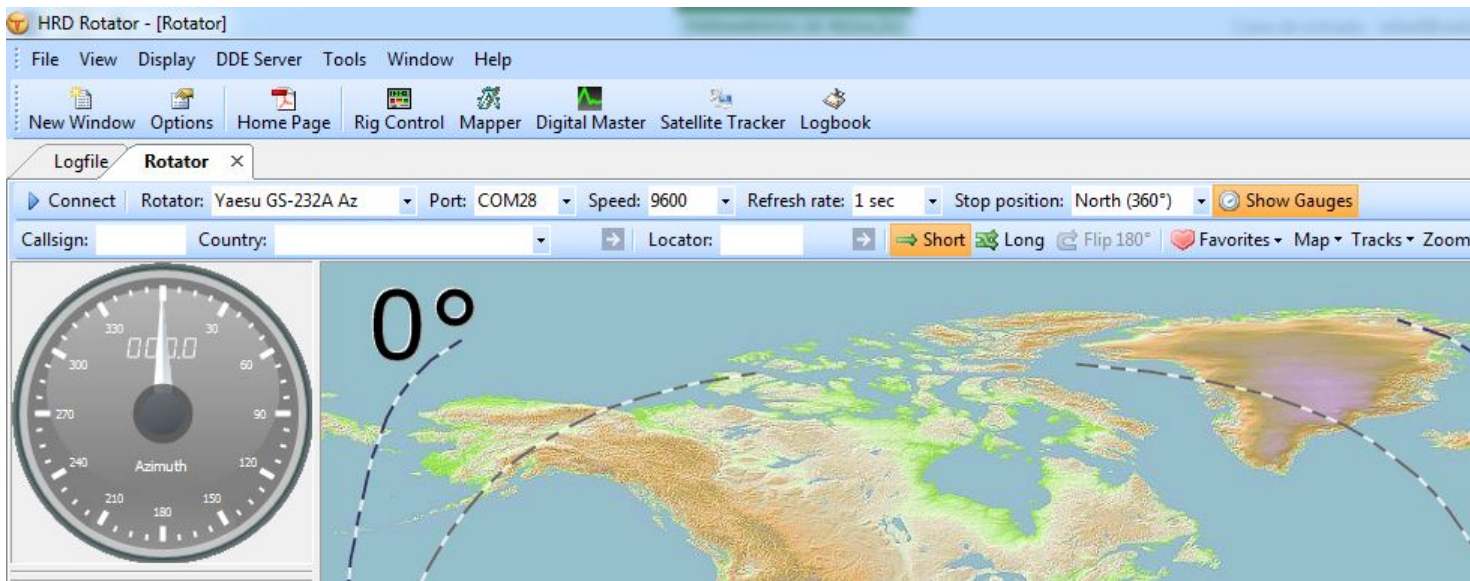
HRD Rotator - [Rotator]

File View Display DDE Server Tools Window Help

New Window Options Home Page Rig Control Mapper Digital Master Satellite Tracker Logbook

Logfile Rotator ×

Connect Rotator: Yaesu GS-232A Az Port: COM28 Speed: 9600 Refresh rate: 1 sec Stop position: North (360°) Show Gauges

Callsign: Country: Locator: Short Long Flip 180° Favorites Map Tracks Zoom

0°

330 30 300 60 270 90 240 120 210 150 180

000.0

Azimuth